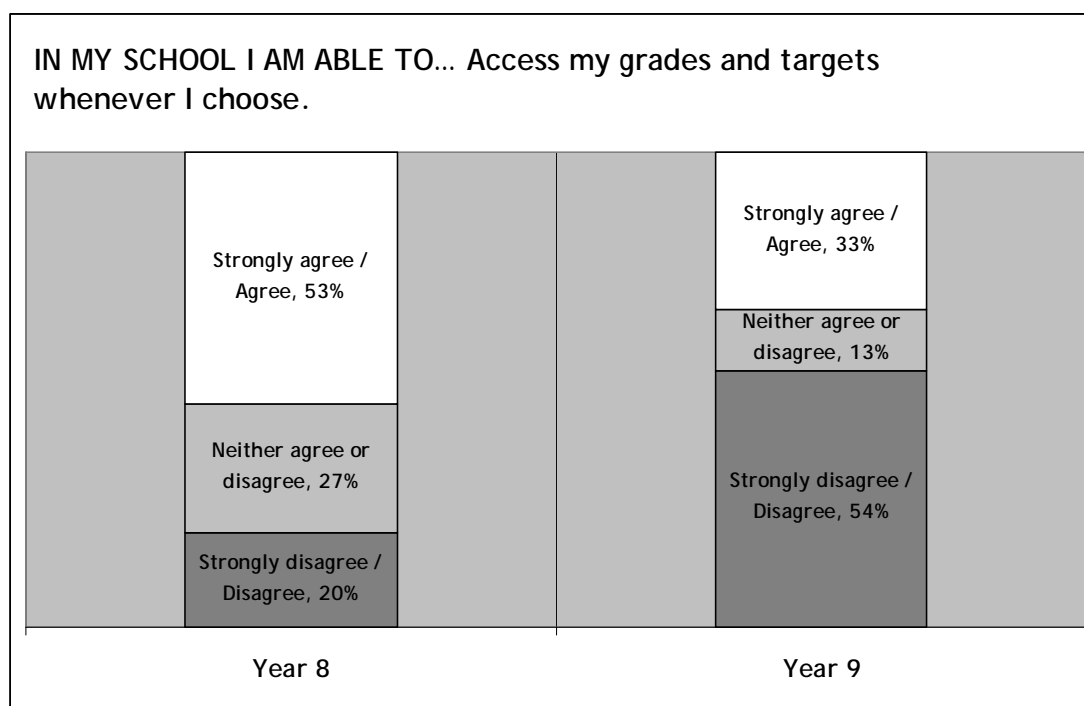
IN MY SCHOOL I AM ABLE TO… Access my grades and targets whenever I choose.

Strongly agree / Agree, 53%

Neither agree or disagree, 27%

Strongly disagree / Disagree, 20%

Strongly agree / Agree, 33%

Neither agree or disagree, 13%

Strongly disagree / Disagree, 54%

Year 8

Year 9